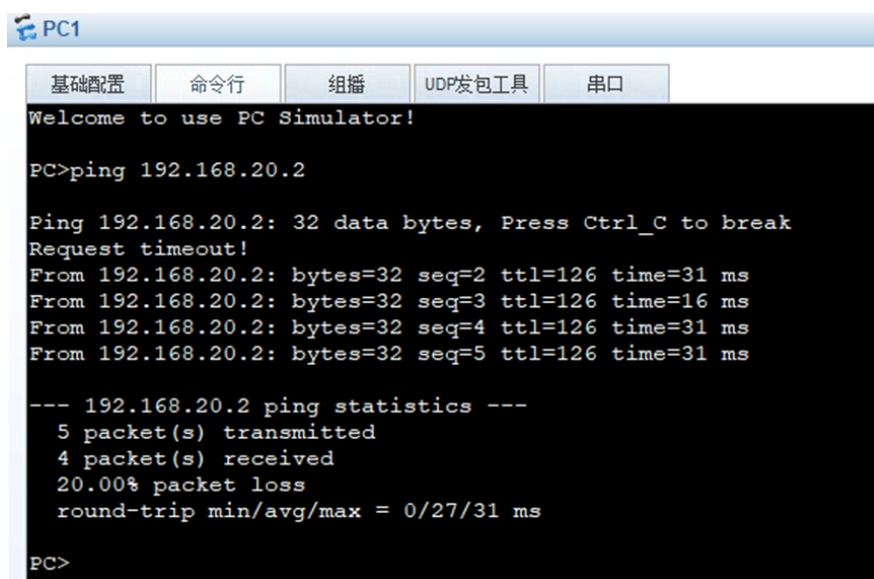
PC1

基础配置 命令行 组播 UDP发包工具 串口

Welcome to use PC Simulator!

PC>ping 192.168.20.2

Ping 192.168.20.2: 32 data bytes, Press Ctrl_C to break
Request timeout!
From 192.168.20.2: bytes=32 seq=2 ttl=126 time=31 ms
From 192.168.20.2: bytes=32 seq=3 ttl=126 time=16 ms
From 192.168.20.2: bytes=32 seq=4 ttl=126 time=31 ms
From 192.168.20.2: bytes=32 seq=5 ttl=126 time=31 ms

--- 192.168.20.2 ping statistics ---
5 packet(s) transmitted
4 packet(s) received
20.00% packet loss
round-trip min/avg/max = 0/27/31 ms

PC>